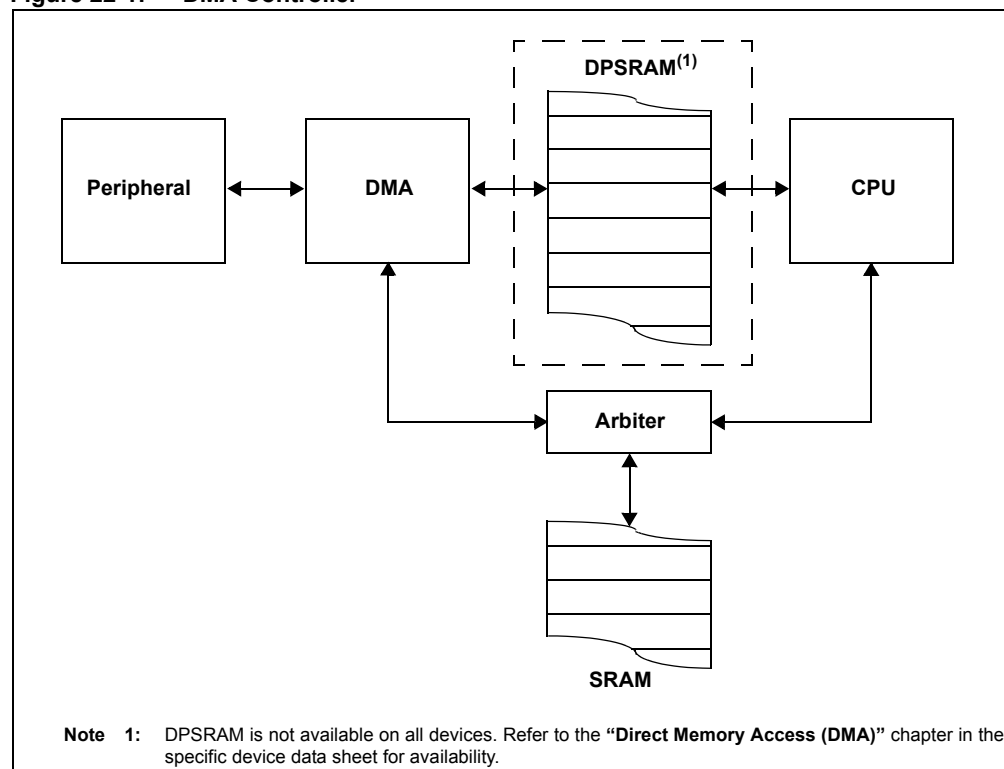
Figure 22-1: DMA Controller

DPSRAM$^{(1)}$

Peripheral

DMA

CPU

Arbiter

SRAM

Note 1: DPSRAM is not available on all devices. Refer to the “Direct Memory Access (DMA)” chapter in the specific device data sheet for availability.